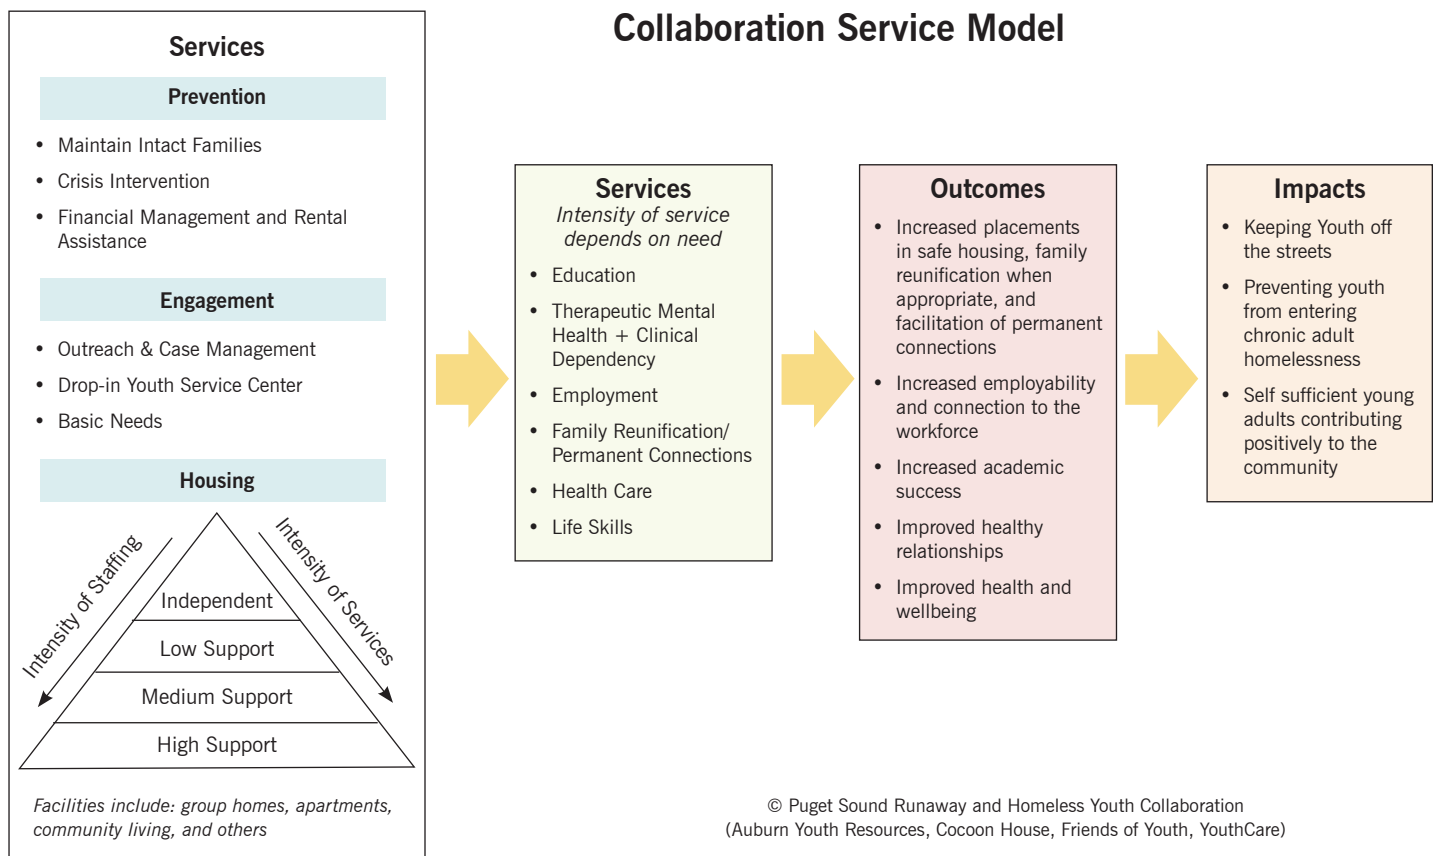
Collaboration Service Model

Services

Prevention

- Maintain Intact Families
- Crisis Intervention
- Financial Management and Rental Assistance

Engagement

- Outreach & Case Management
- Drop-in Youth Service Center
- Basic Needs

Housing

Intensity of Staffing

Intensity of Services

Independent

Low Support

Medium Support

High Support

Facilities include: group homes, apartments, community living, and others

Services
Intensity of service depends on need

- Education
- Therapeutic Mental Health + Clinical Dependency
- Employment
- Family Reunification/ Permanent Connections
- Health Care
- Life Skills

Outcomes

- Increased placements in safe housing, family reunification when appropriate, and facilitation of permanent connections
- Increased employability and connection to the workforce
- Increased academic success
- Improved healthy relationships
- Improved health and wellbeing

Impacts

- Keeping Youth off the streets
- Preventing youth from entering chronic adult homelessness
- Self sufficient young adults contributing positively to the community

© Puget Sound Runaway and Homeless Youth Collaboration
(Auburn Youth Resources, Cocoon House, Friends of Youth, YouthCare)